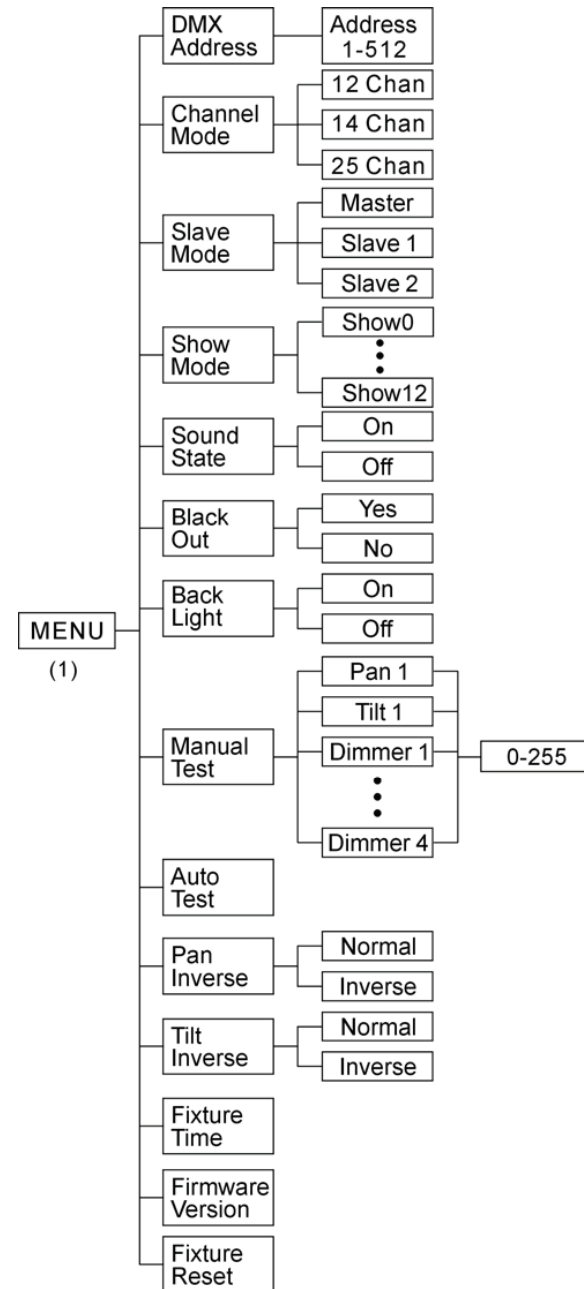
MENU
(1)

DMX Address
Address 1-512

Channel Mode
12 Chan
14 Chan
25 Chan

Slave Mode
Master
Slave 1
Slave 2

Show Mode
Show0
Show12

Sound State
On
Off

Black Out
Yes
No

Back Light
On
Off

Manual Test
Pan 1
Tilt 1
Dimmer 1
Dimmer 4
0-255

Auto Test

Pan Inverse
Normal
Inverse

Tilt Inverse
Normal
Inverse

Fixture Time

Firmware Version

Fixture Reset